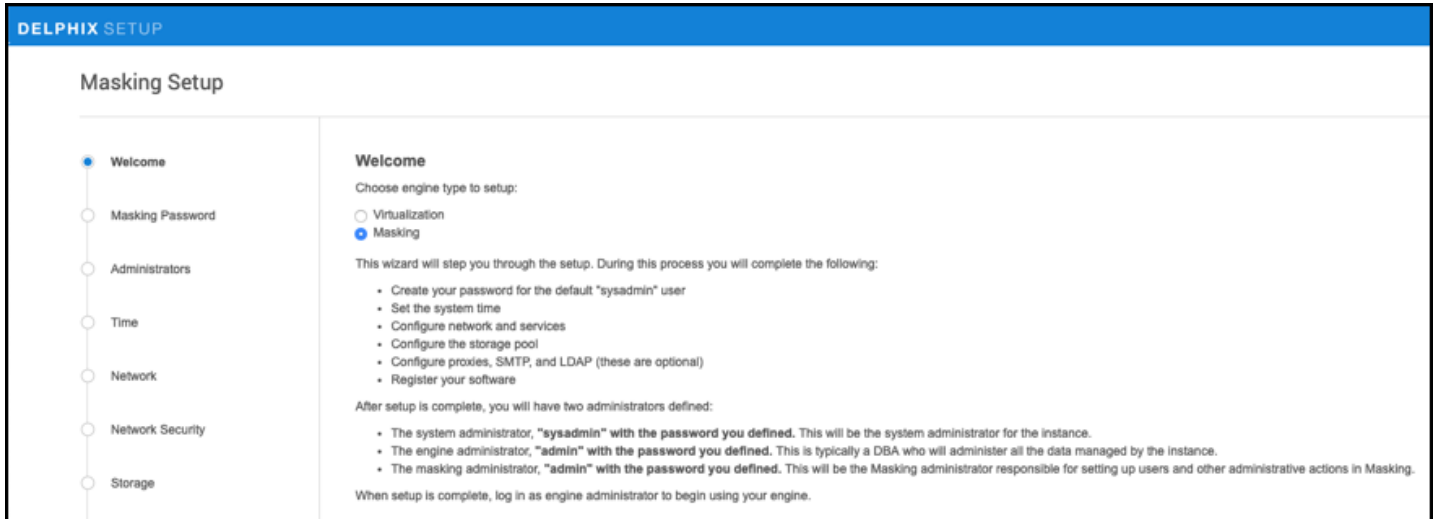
DELPHIX SETUP

Masking Setup

Welcome

Masking Password

Administrators

Time

Network

Network Security

Storage

Welcome

Choose engine type to setup:

Virtualization
Masking

This wizard will step you through the setup. During this process you will complete the following:

- Create your password for the default "sysadmin" user
- Set the system time
- Configure network and services
- Configure the storage pool
- Configure proxies, SMTP, and LDAP (these are optional)
- Register your software

After setup is complete, you will have two administrators defined:

- The system administrator, **"sysadmin" with the password you defined.** This will be the system administrator for the instance.
- The engine administrator, **"admin" with the password you defined.** This is typically a DBA who will administer all the data managed by the instance.
- The masking administrator, **"admin" with the password you defined.** This will be the Masking administrator responsible for setting up users and other administrative actions in Masking.

When setup is complete, log in as engine administrator to begin using your engine.